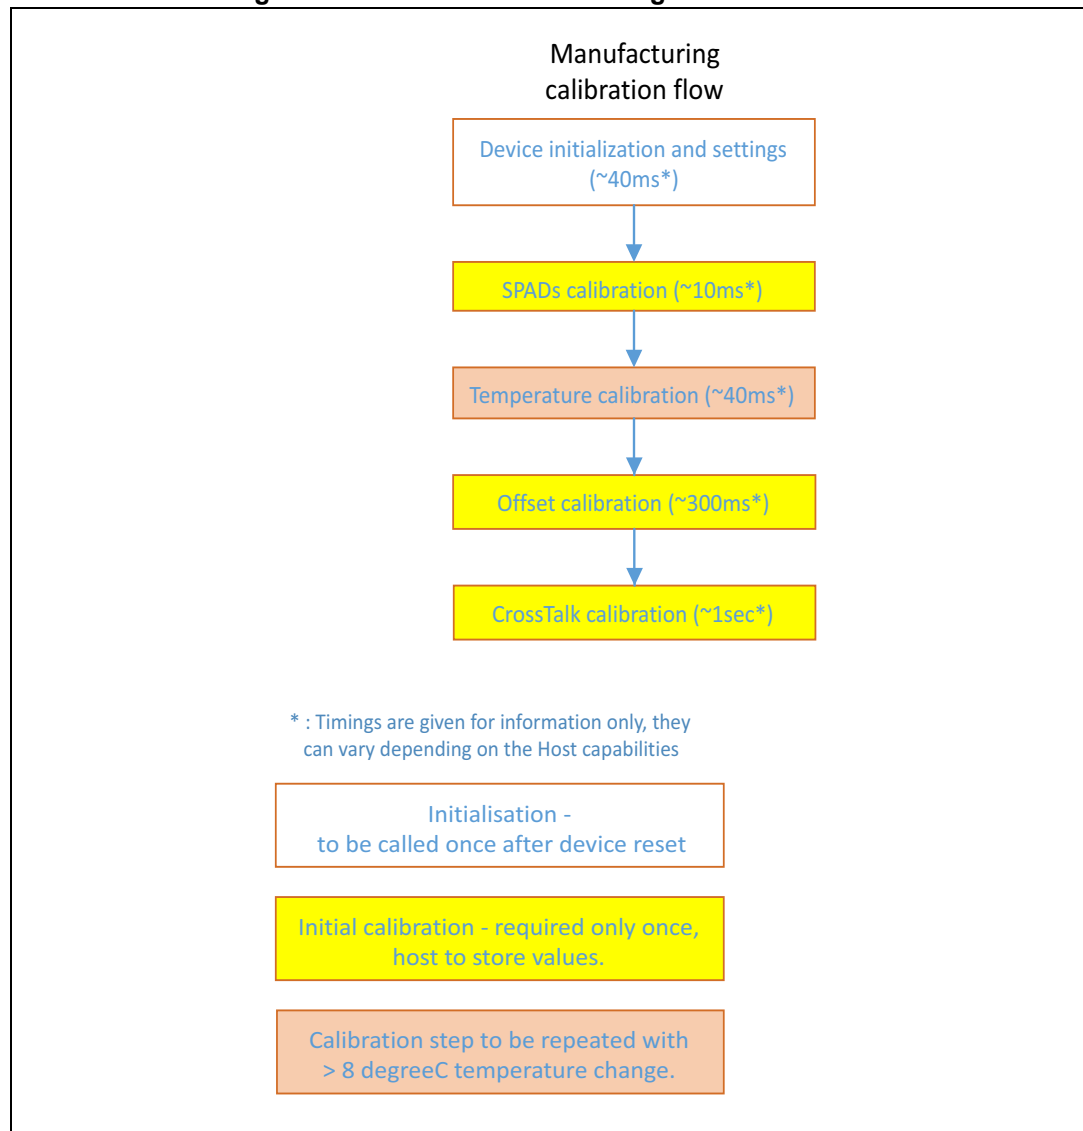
Manufacturing calibration flow

Device initialization and settings (~40ms*)

SPADs calibration (~10ms*)

Temperature calibration (~40ms*)

Offset calibration (~300ms*)

CrossTalk calibration (~1sec*)

* : Timings are given for information only, they can vary depending on the Host capabilities

Initialisation - to be called once after device reset

Initial calibration - required only once, host to store values.

Calibration step to be repeated with > 8 degreeC temperature change.